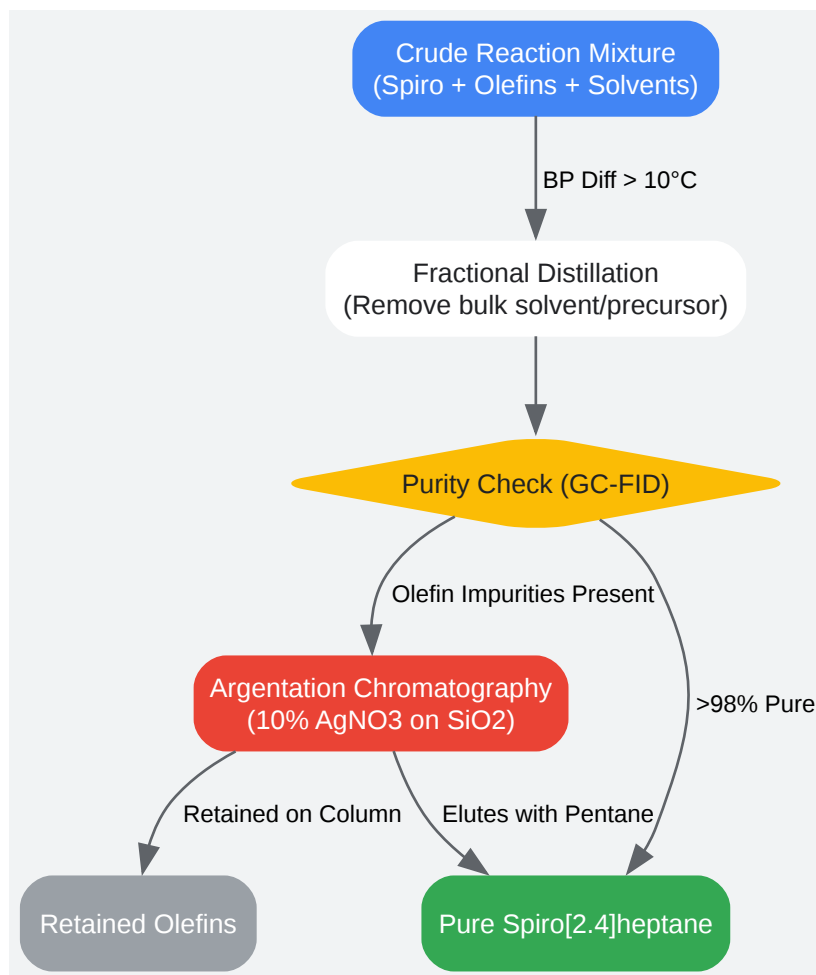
Crude Reaction Mixture
(Spiro + Olefins + Solvents)

BP Diff > 10°C

Fractional Distillation
(Remove bulk solvent/precursor)

Purity Check (GC-FID)

Olefin Impurities Present

>98% Pure

Argentation Chromatography
(10% AgNO3 on SiO2)

Retained on Column

Elutes with Pentane

Retained Olefins

Pure Spiro[2.4]heptane